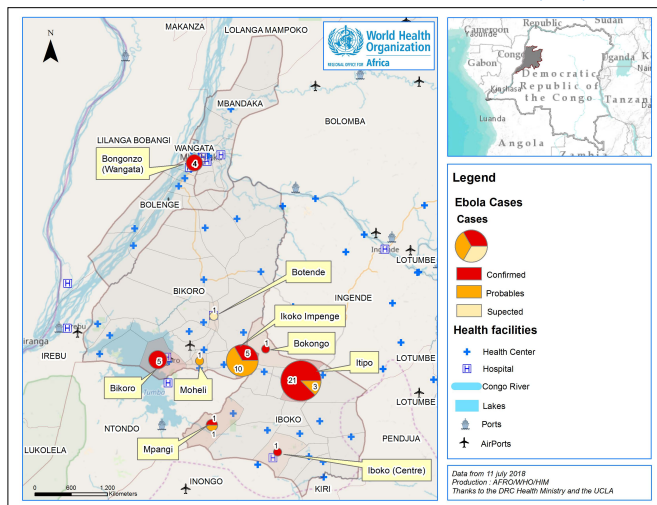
N
MAKANZA
LOLANGA MAMPOKO
World Health Organization
REGIONAL OFFICE FOR Africa
MBANDAKA
BOLOMBA
LILANGA BOBANGI
WANGATA
Bongonzo (Wangata)
4
BOLENGE
Botende
BIKORO
INGENDE
LOTUMBE
Ikoko Impenge
IREBU
5
1
Bokongo
5
1
10
Itipo
Bikoro
Moheli
21
3
LOTUMBE
NTONDO
IBOKO
LOTUMBE
1
1
Mpangi
1
PENDJUA
LUKOLELA
Iboko (Centre)
INONGO
KIRI
0 600 1.200 Kilometers
Republic
Sudan
Cameroon
Gabon
Congo
Democratic Republic of the Congo
Kinshasa
Tanzan
Luanda
Angola
Zambia
Legend
Ebola Cases
Cases
Confirmed
Probables
Supected
Health facilities
Health Center
Hospital
Congo River
Lakes
Ports
AirPorts
Data from 11 july 2018
Production : AFRO/WHO/HIM
Thanks to the DRC Health Ministry and the UCLA